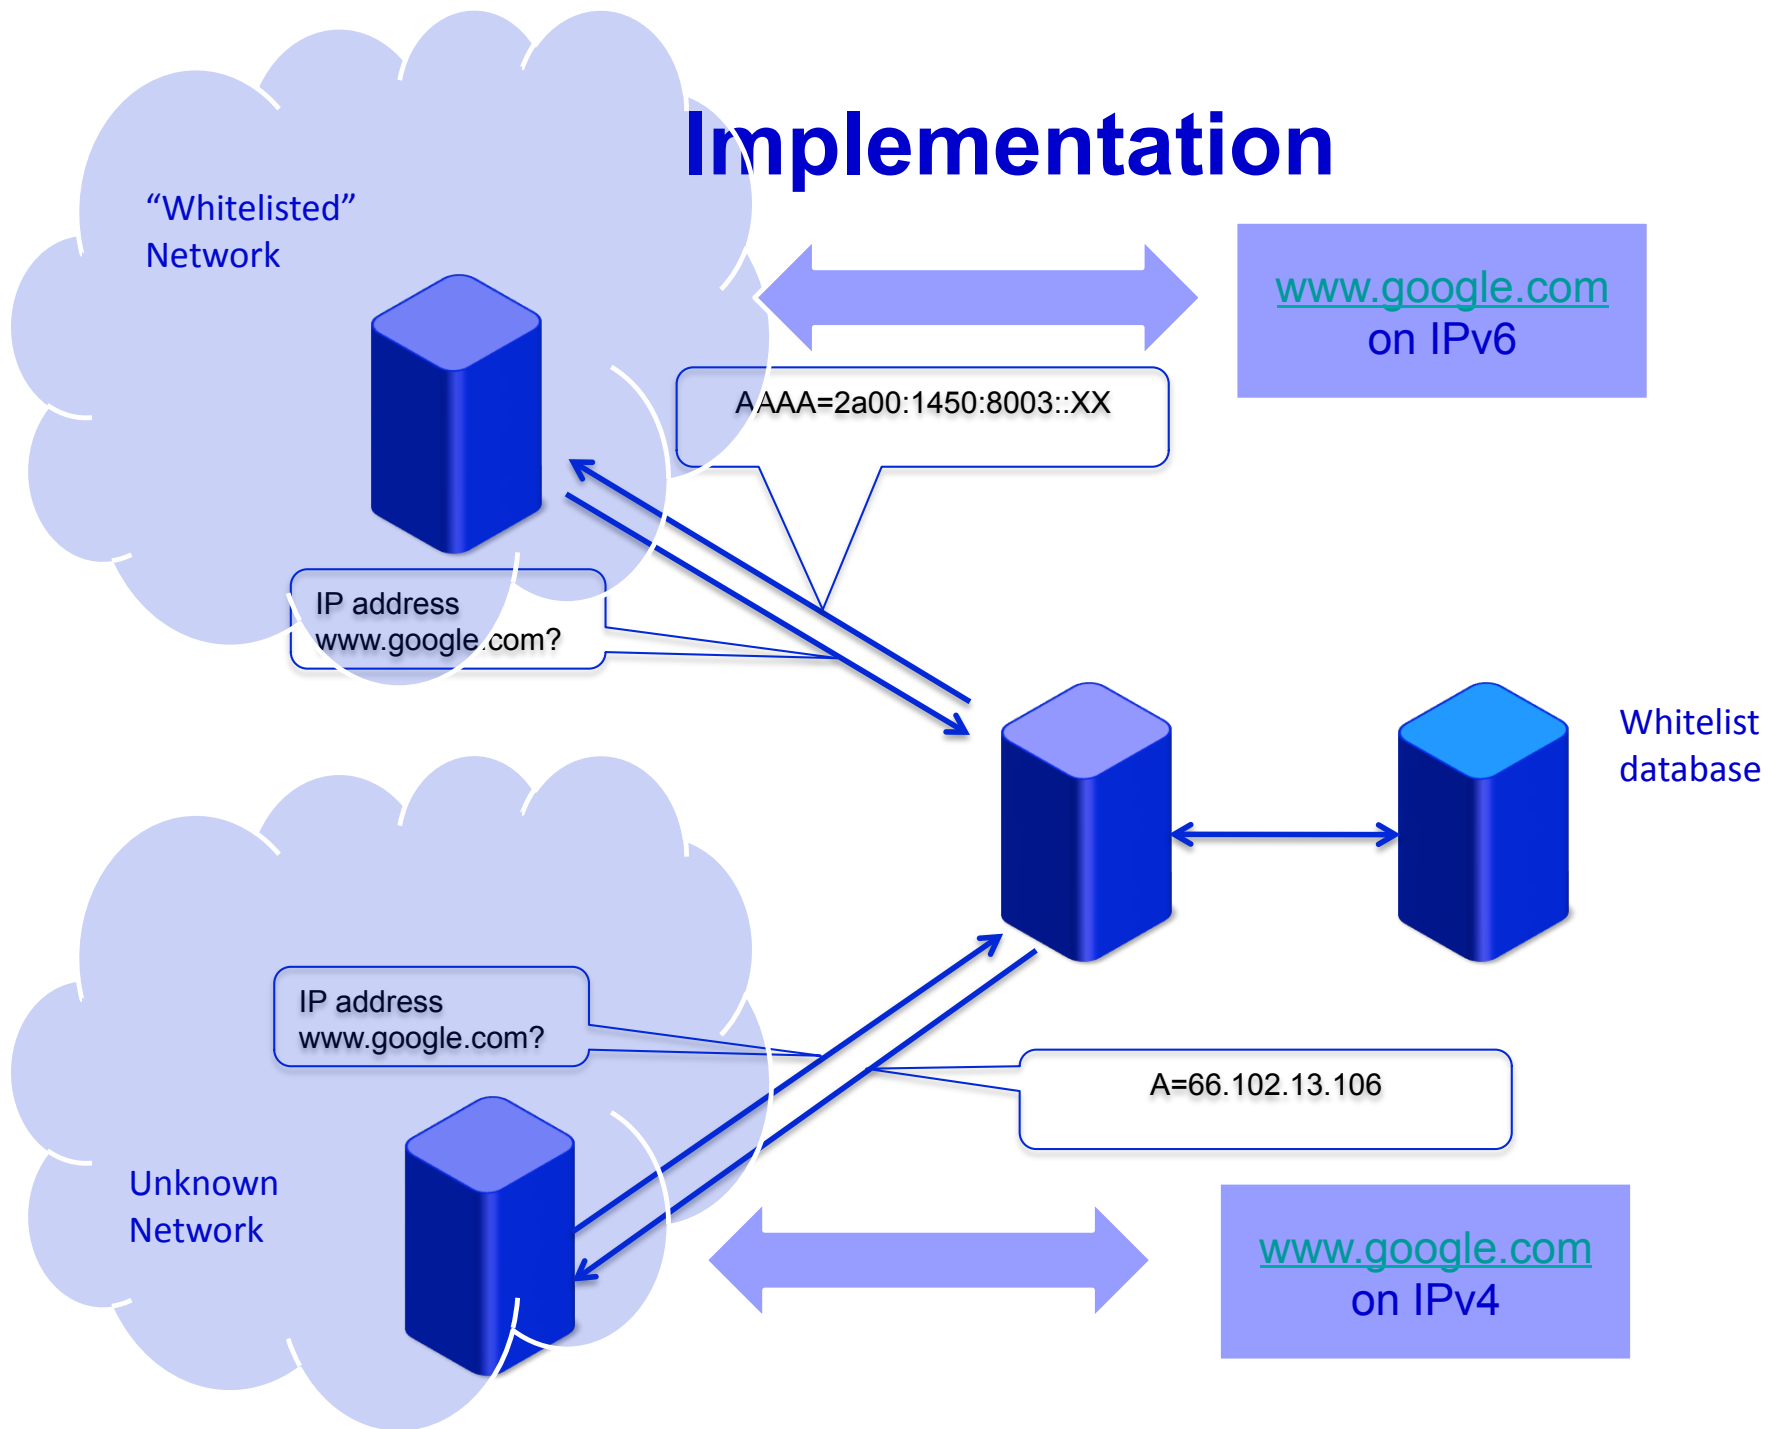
Implementation

“Whitelisted” Network

www.google.com on IPv6

AAAA=2a00:1450:8003::XX

IP address www.google.com?

Whitelist database

IP address www.google.com?

A=66.102.13.106

Unknown Network

www.google.com on IPv4